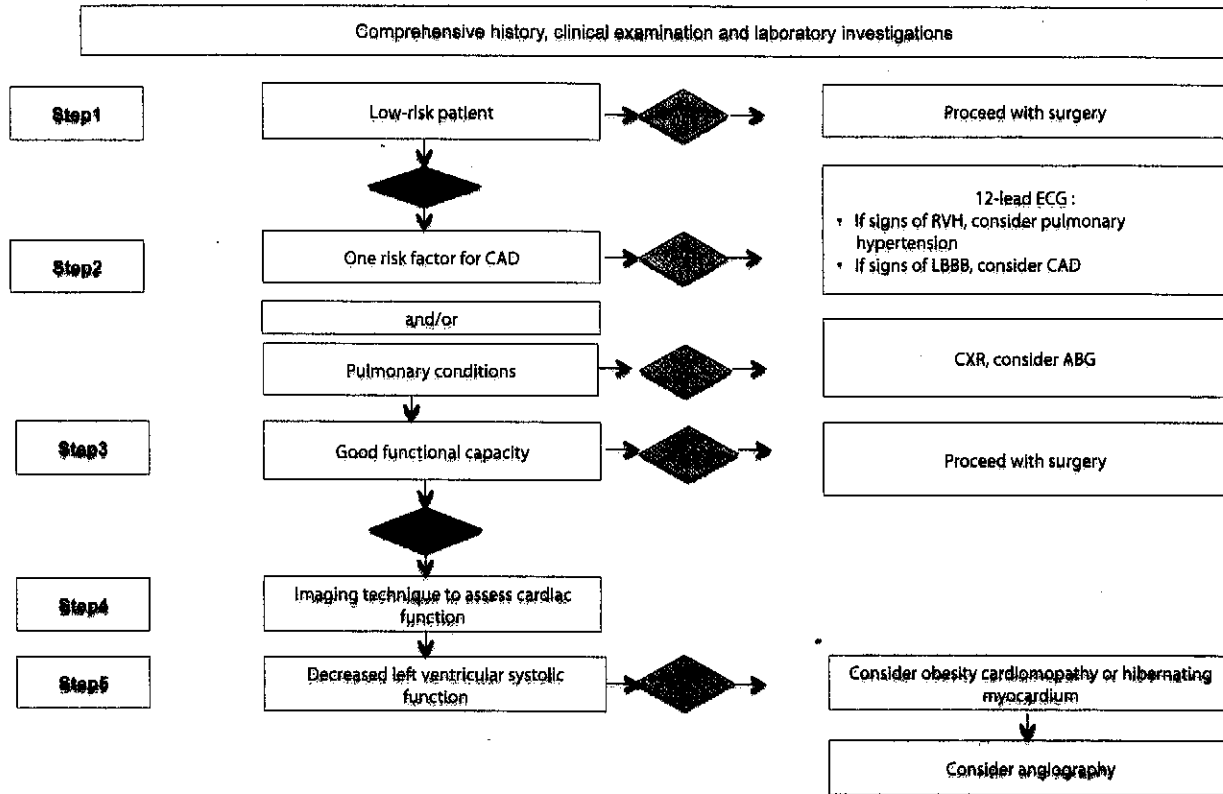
Comprehensive history, clinical examination and laboratory investigations

Step1

Low-risk patient

Proceed with surgery

12-lead ECG :
• If signs of RVH, consider pulmonary hypertension
• If signs of LBBB, consider CAD

Step2

One risk factor for CAD

and/or

Pulmonary conditions

CXR, consider ABG

Step3

Good functional capacity

Proceed with surgery

Step4

Imaging technique to assess cardiac function

Step5

Decreased left ventricular systolic function

Consider obesity cardiomopathy or hibernating myocardium

Consider angiography